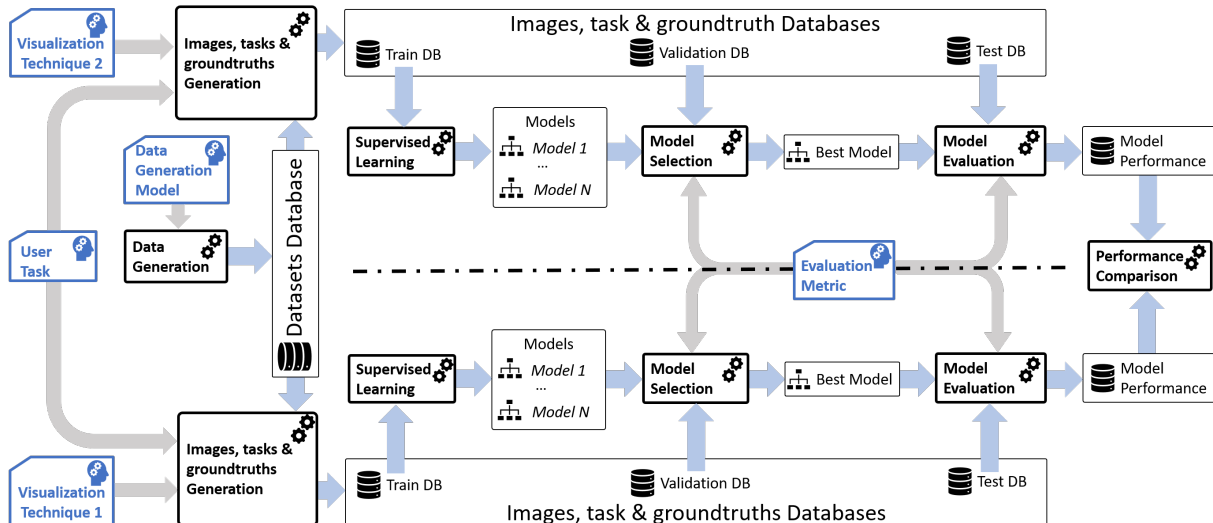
Visualization Technique 2

Images, tasks & groundtruths Generation

Images, task & groundtruth Databases

Train DB

Validation DB

Test DB

Supervised Learning

Models
Model 1
...
Model N

Model Selection

Best Model

Model Evaluation

Model Performance

Data Generation Model

Data Generation

Datasets Database

User Task

Evaluation Metric

Performance Comparison

Supervised Learning

Models
Model 1
...
Model N

Model Selection

Best Model

Model Evaluation

Model Performance

Images, tasks & groundtruths Generation

Visualization Technique 1

Train DB

Validation DB

Test DB

Images, task & groundtruths Databases